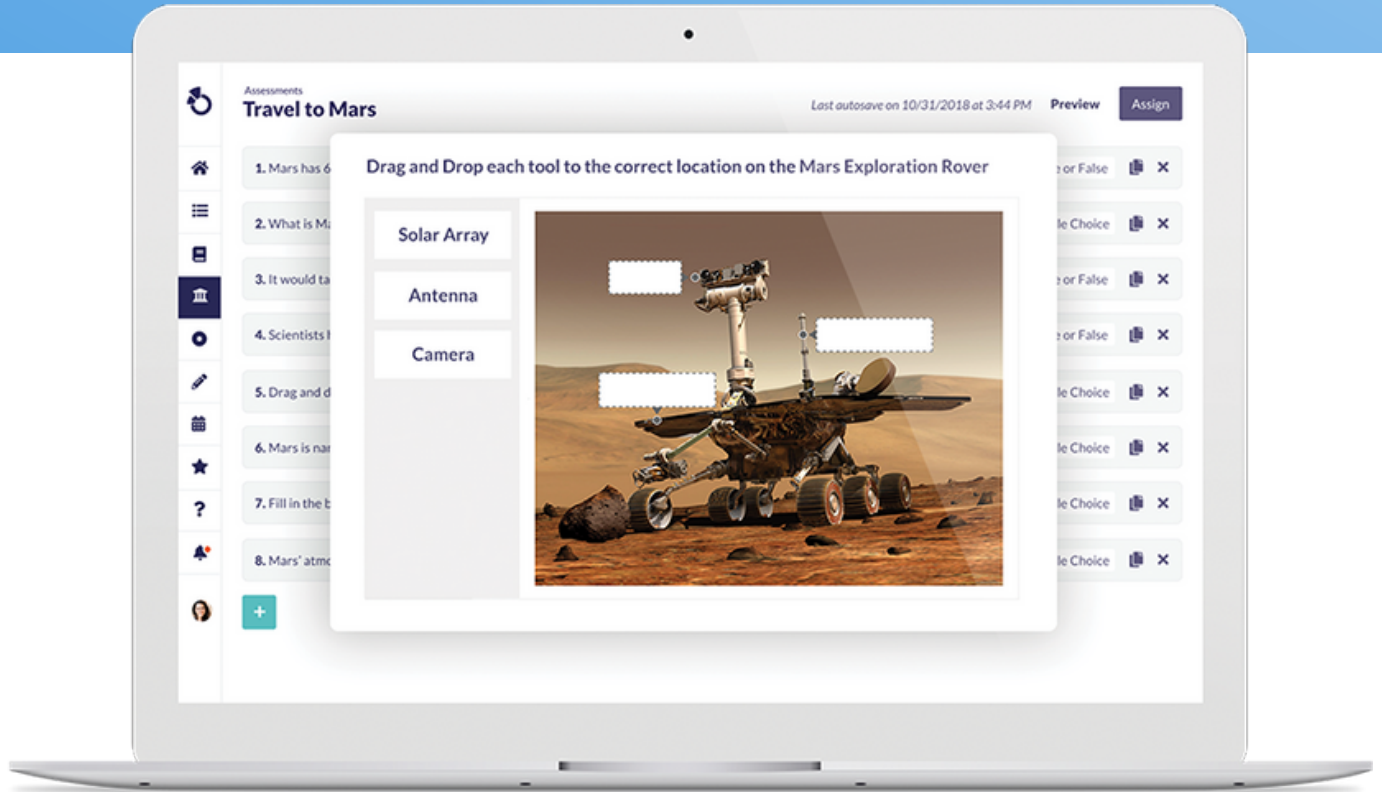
Assessments
Travel to Mars

Last autosave on 10/31/2018 at 3:44 PM
Preview
Assign

1. Mars has 6
2. What is Ma
3. It would ta
4. Scientists
5. Drag and d
6. Mars is nar
7. Fill in the b
8. Mars' atmo

Drag and Drop each tool to the correct location on the Mars Exploration Rover

Solar Array
Antenna
Camera

e or False
le Choice
e or False
e or False
le Choice
le Choice
le Choice
le Choice

+